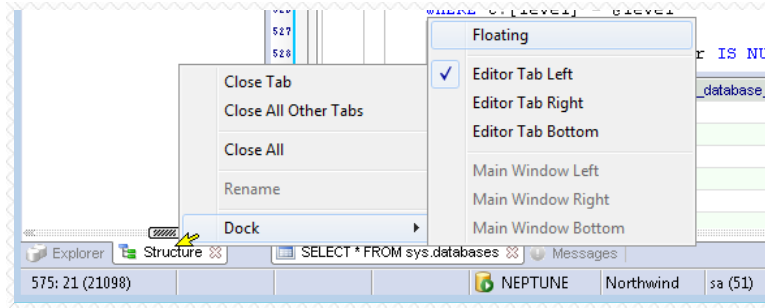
526 WHERE c.[level] = @level
527
528 r IS NU
_database_

Close Tab
Close All Other Tabs
Close All
Rename
Dock

Floating
Editor Tab Left
Editor Tab Right
Editor Tab Bottom
Main Window Left
Main Window Right
Main Window Bottom

Explorer
Structure
SELECT * FROM sys.databases
Messages

575: 21 (21098)
NEPTUNE
Northwind
sa (51)